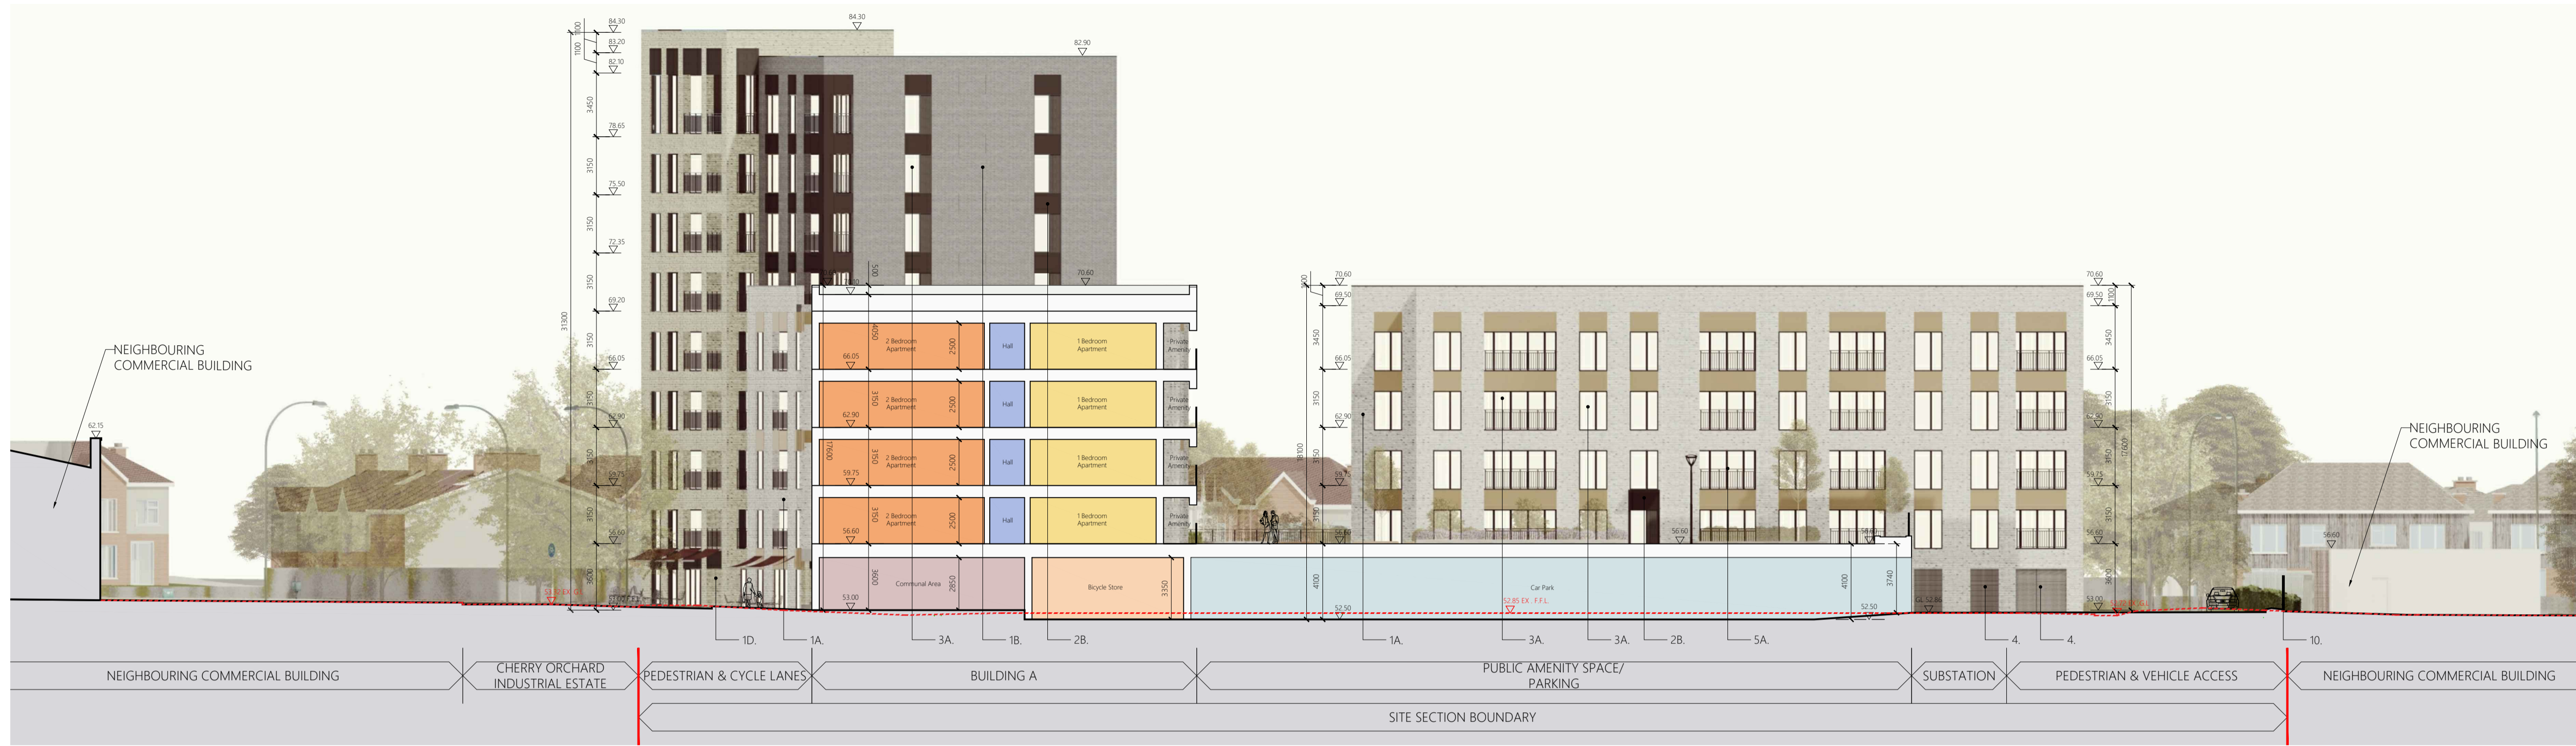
NEIGHBOURING COMMERCIAL BUILDING

62.15

84.30
83.20
82.10
78.65
75.50
72.35
69.20
66.05
62.90
59.75
56.60
53.00

84.30

82.90

1100
3450
3150
3150
3150
3150
3150
3150
3600
31300

70.60

2 Bedroom Apartment
2 Bedroom Apartment
2 Bedroom Apartment
2 Bedroom Apartment
Hall
Hall
Hall
Hall
1 Bedroom Apartment
1 Bedroom Apartment
1 Bedroom Apartment
1 Bedroom Apartment
Private Amenity
Private Amenity
Private Amenity
Private Amenity
Communal Area
Bicycle Store
Car Park

66.05
62.90
59.75
56.60
53.00
4050
3150
3150
3150
3600
2500
2500
2500
2500
2850
3350
17600

52.85 EX. F.F.L.
52.50

70.60
69.50
66.05
62.90
59.75
56.60
52.50
4100
3740
18100

70.60
69.50
66.05
62.90
59.75
56.60
53.00
17600

NEIGHBOURING COMMERCIAL BUILDING

56.60

1D.
1A.
3A.
1B.
2B.
1A.
3A.
3A.
2B.
5A.
4.
4.
10.

NEIGHBOURING COMMERCIAL BUILDING
CHERRY ORCHARD INDUSTRIAL ESTATE
PEDESTRIAN & CYCLE LANES
BUILDING A
PUBLIC AMENITY SPACE/ PARKING
SUBSTATION
PEDESTRIAN & VEHICLE ACCESS
NEIGHBOURING COMMERCIAL BUILDING

SITE SECTION BOUNDARY